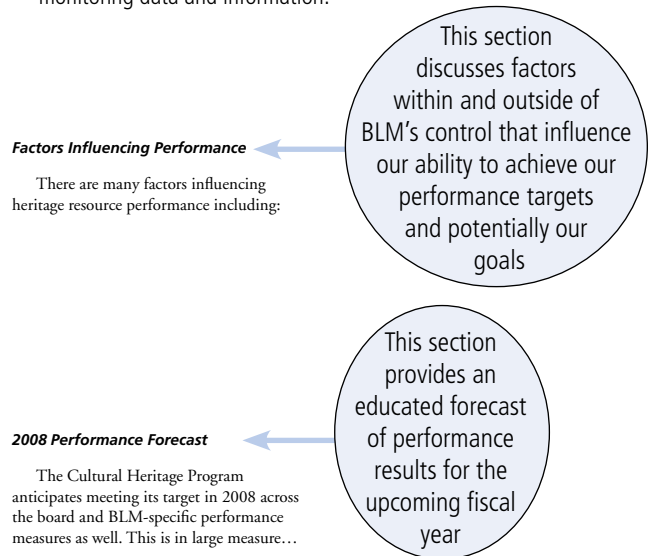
monitoring data and information.

This section discusses factors within and outside of BLM's control that influence our ability to achieve our performance targets and potentially our goals

***Factors Influencing Performance***

There are many factors influencing heritage resource performance including:

This section provides an educated forecast of performance results for the upcoming fiscal year

***2008 Performance Forecast***

The Cultural Heritage Program anticipates meeting its target in 2008 across the board and BLM-specific performance measures as well. This is in large measure…